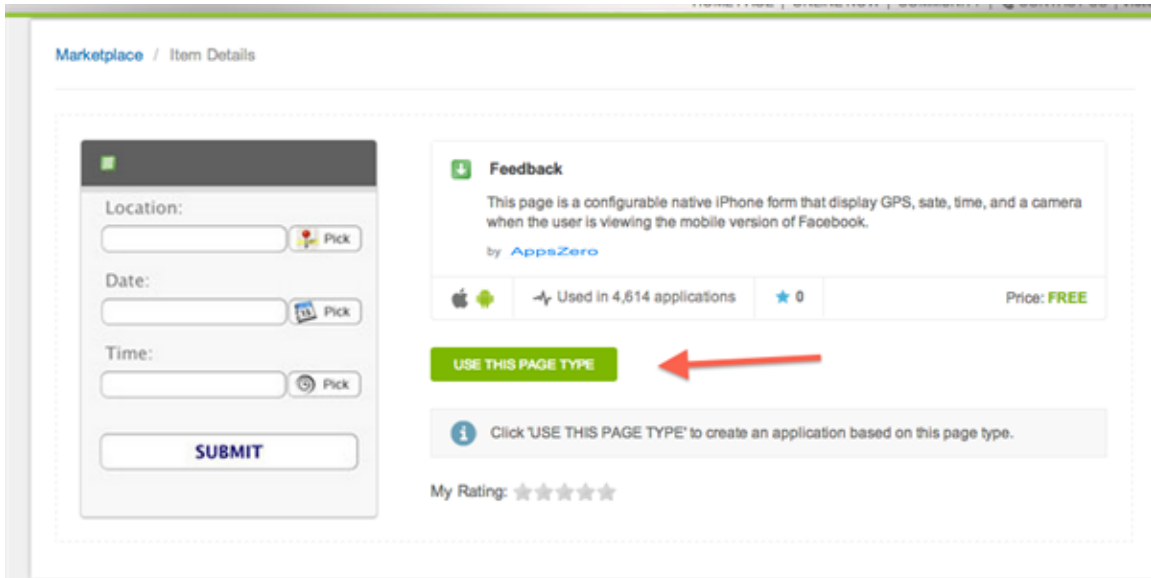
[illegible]

Marketplace / Item Details

Location:

Pick

Date:

Pick

Time:

Pick

SUBMIT

Feedback

This page is a configurable native iPhone form that display GPS, sate, time, and a camera when the user is viewing the mobile version of Facebook.

by AppsZero

Used in 4,614 applications

0

Price: FREE

USE THIS PAGE TYPE

Click 'USE THIS PAGE TYPE' to create an application based on this page type.

My Rating: